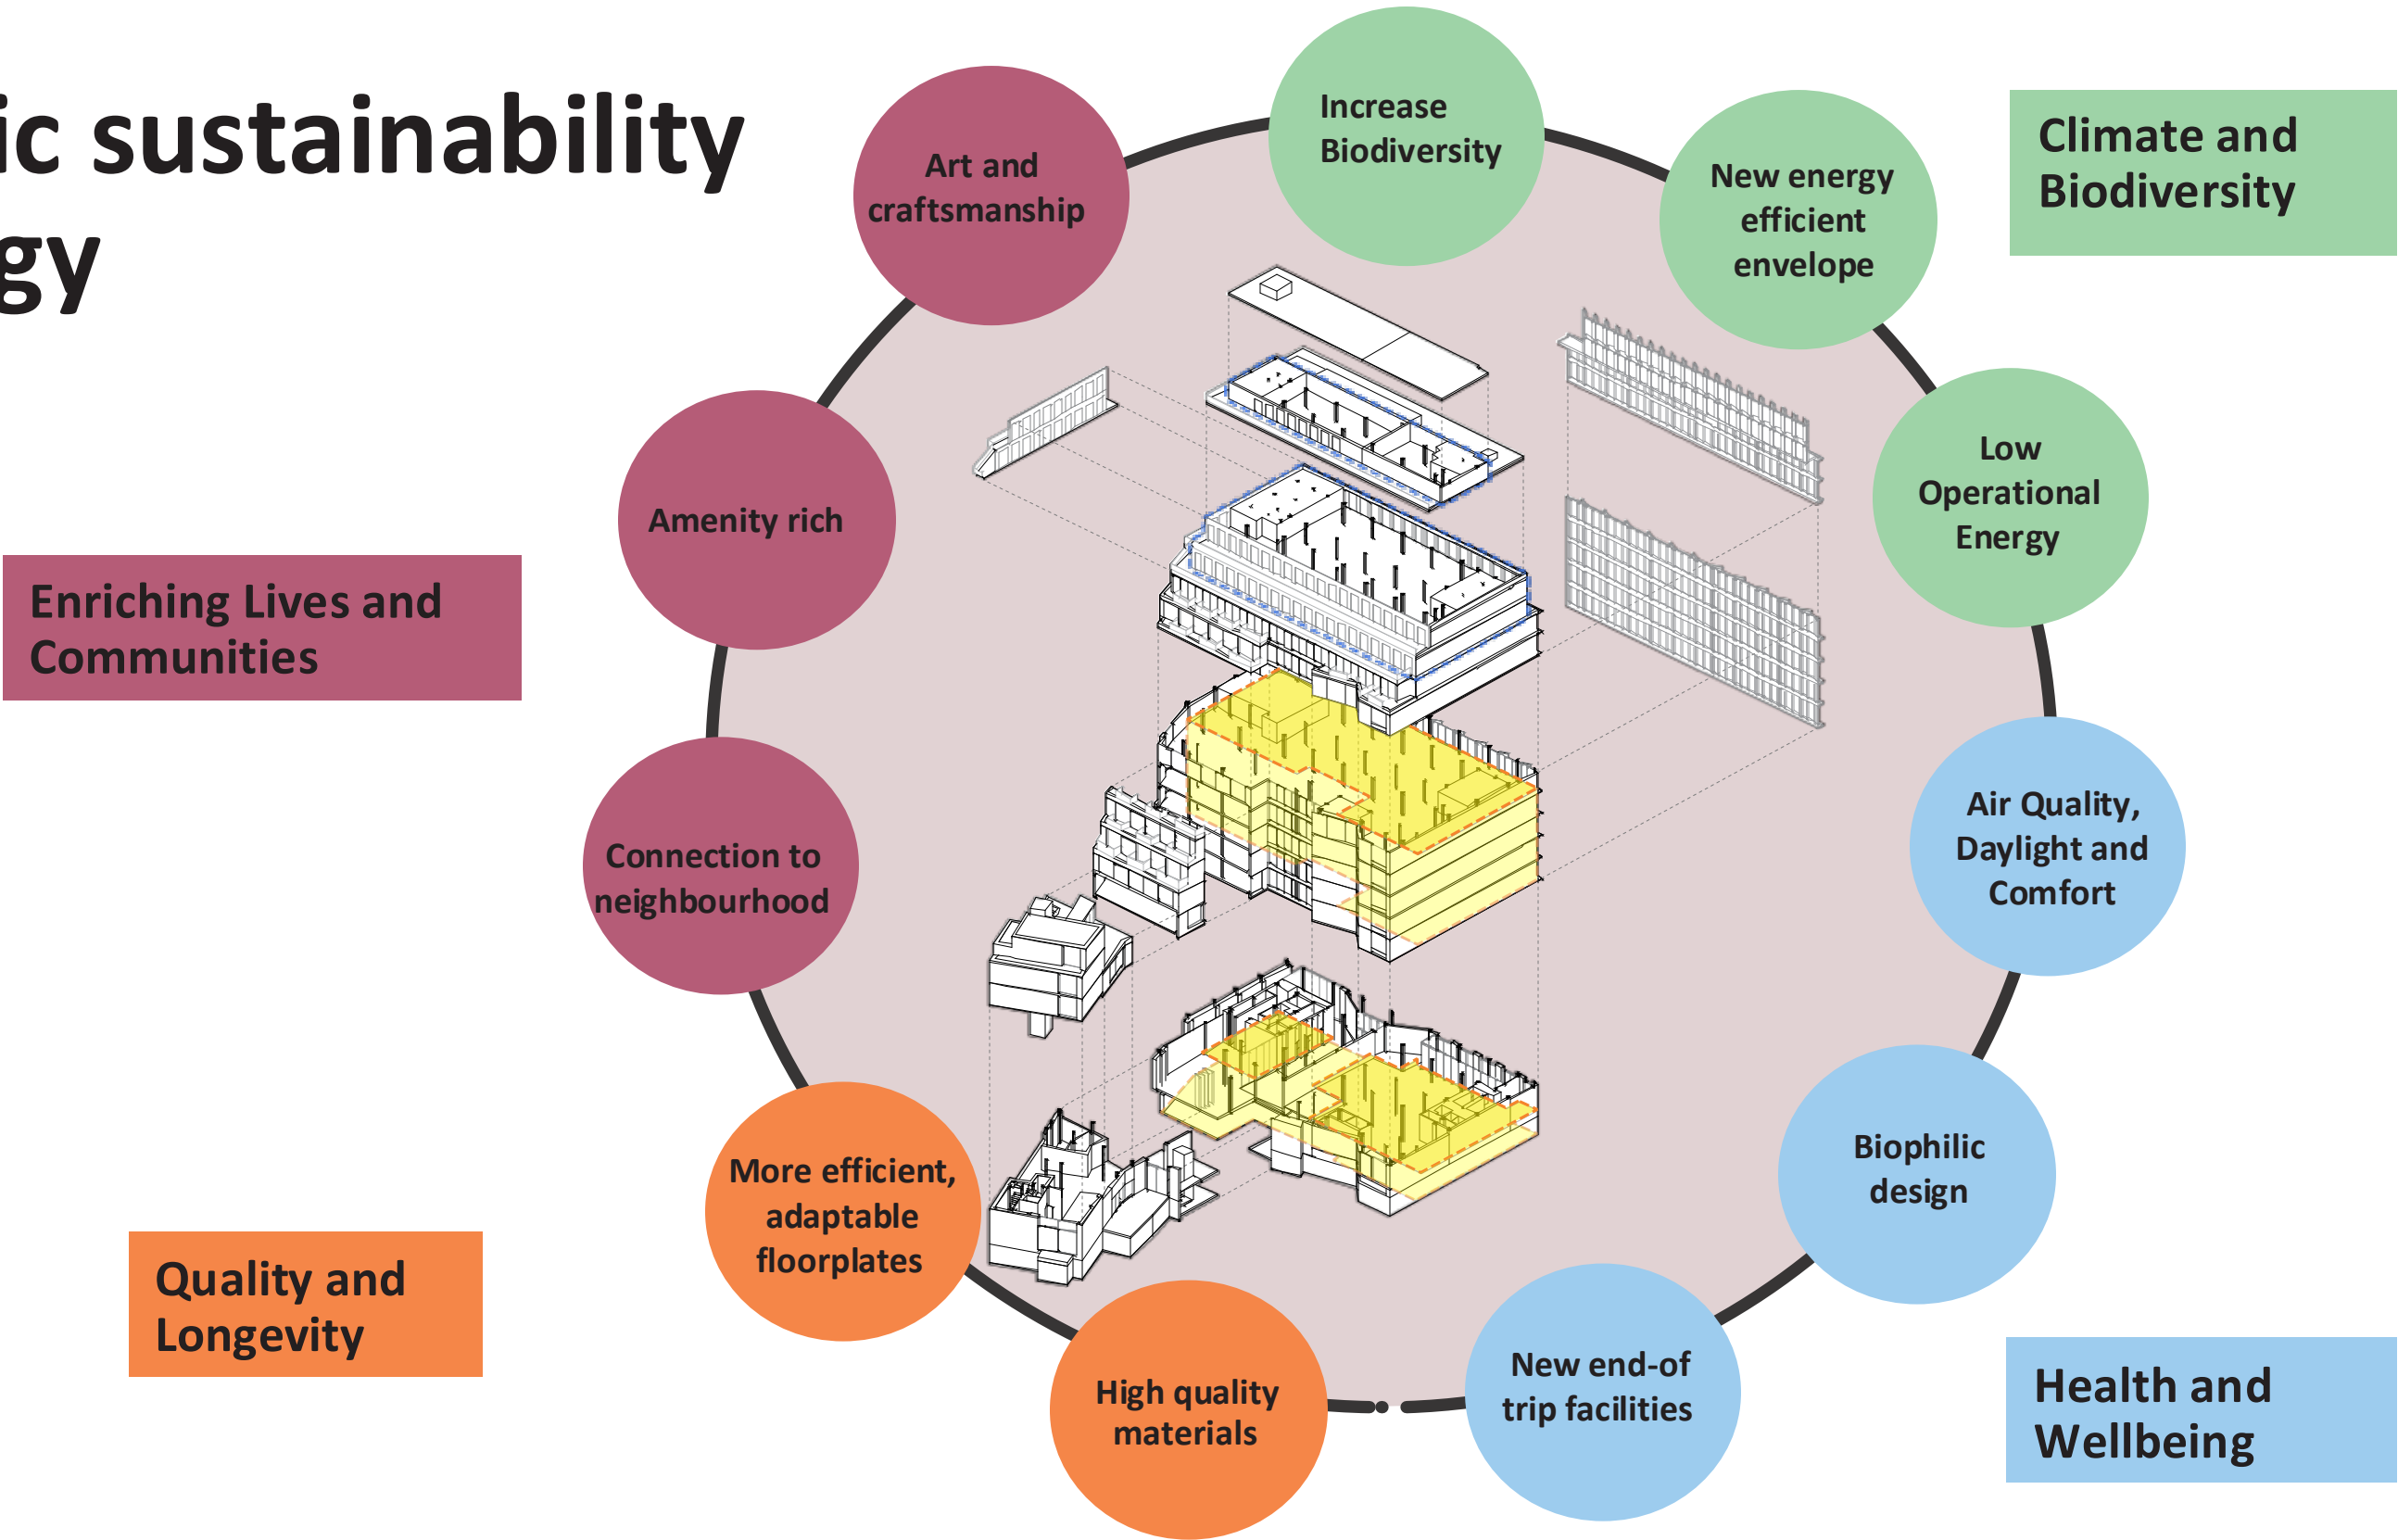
ic sustainability
gy

Art and craftsmanship

Increase Biodiversity

New energy efficient envelope

Climate and Biodiversity

Amenity rich

Low Operational Energy

Enriching Lives and Communities

Connection to neighbourhood

Air Quality, Daylight and Comfort

Biophilic design

More efficient, adaptable floorplates

Quality and Longevity

High quality materials

New end-of trip facilities

Health and Wellbeing